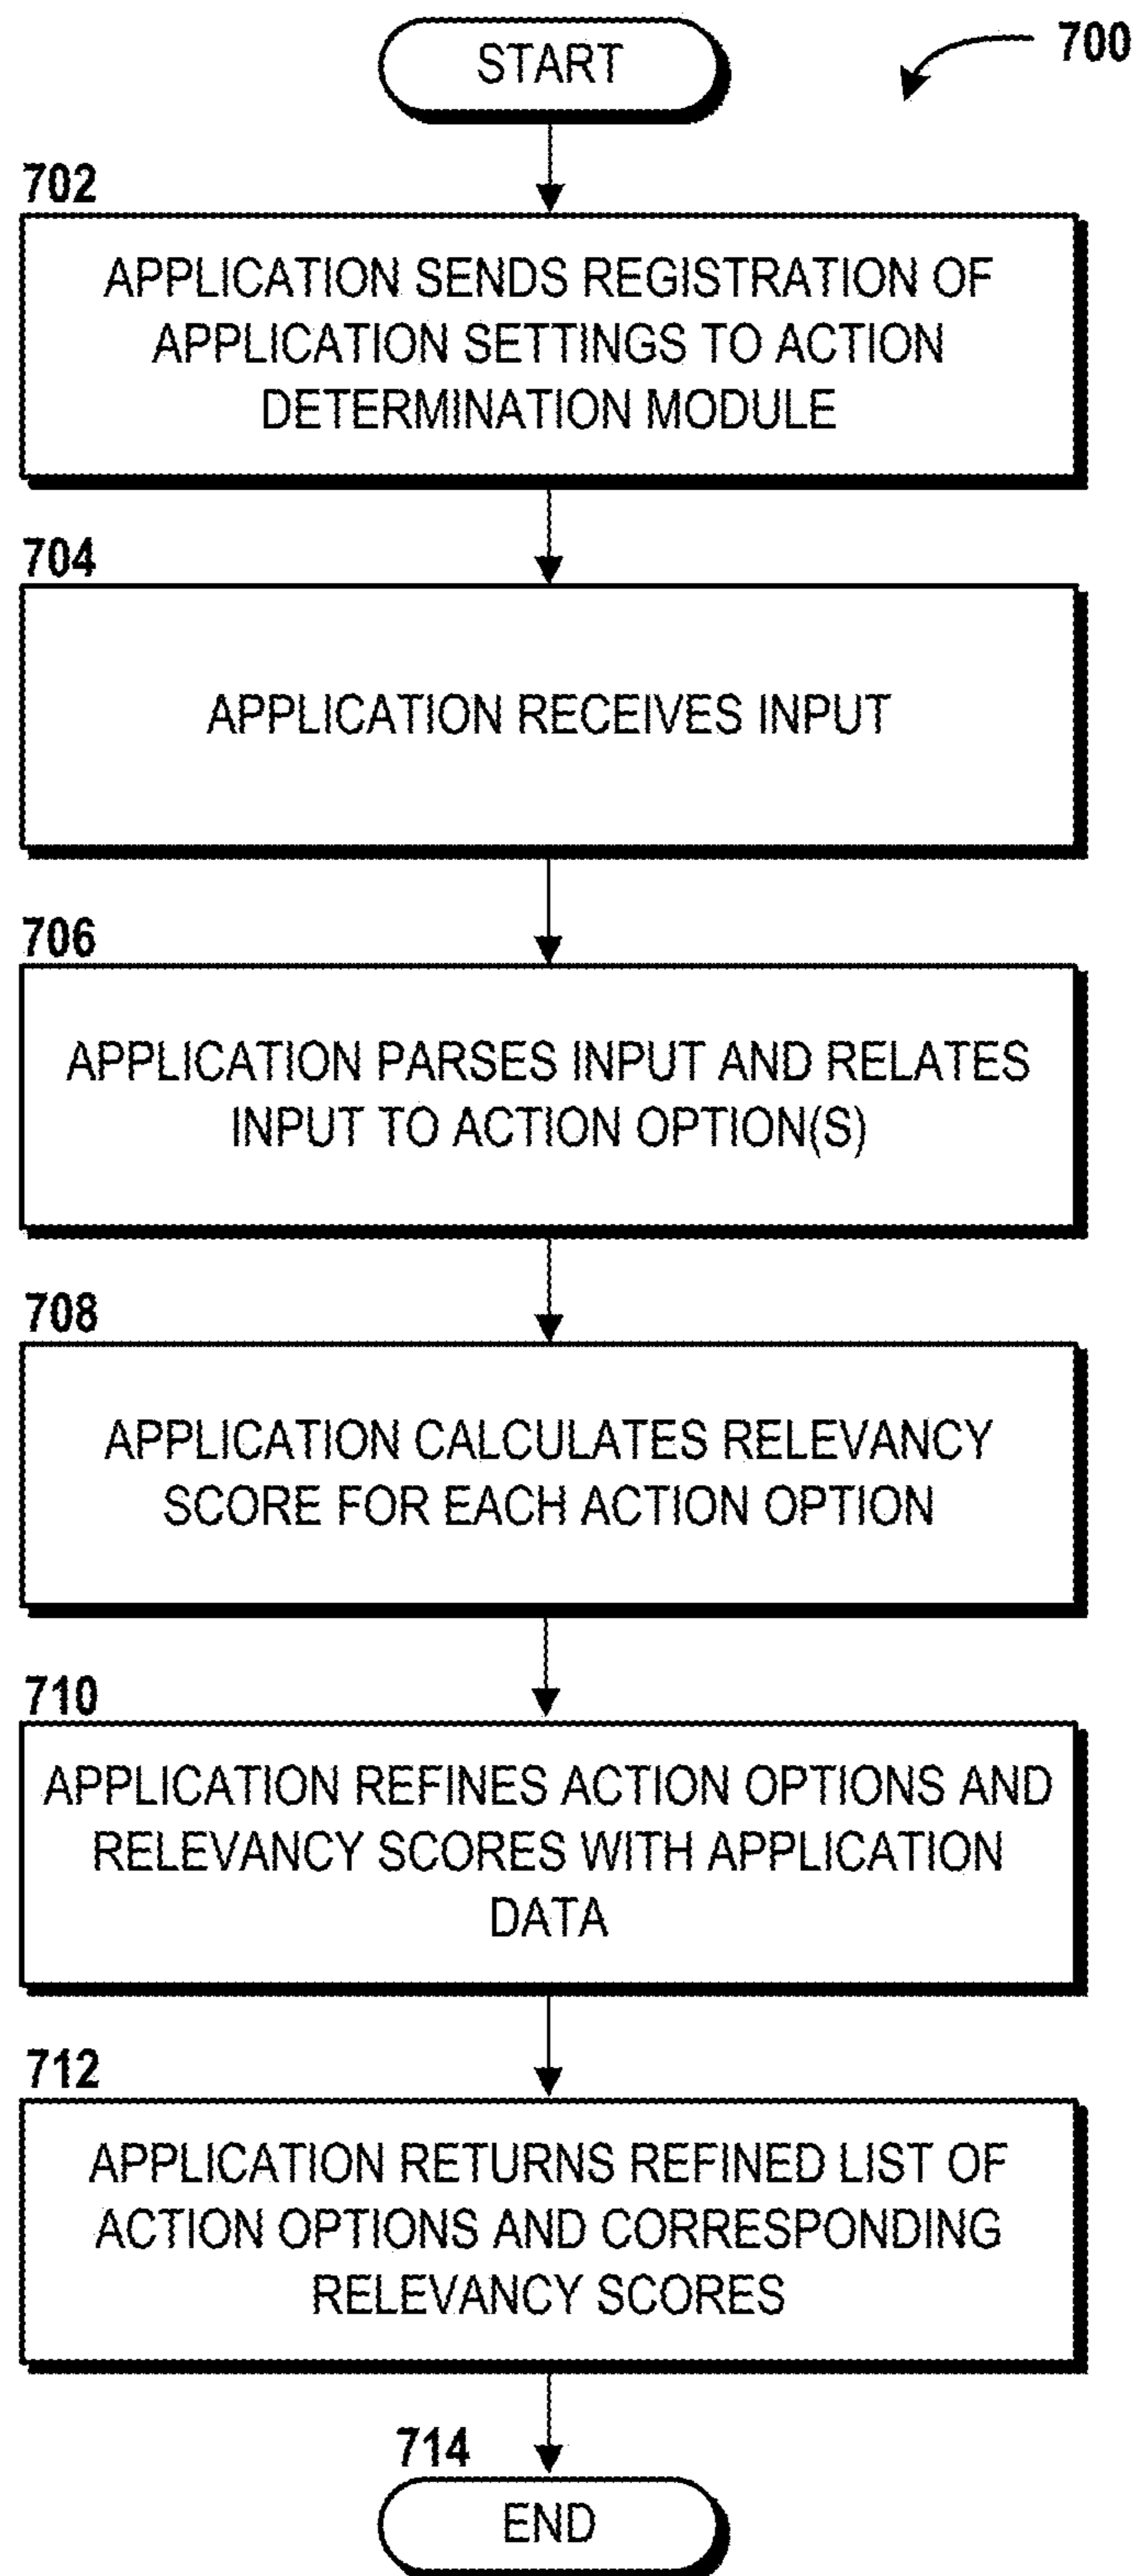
START

700

702

APPLICATION SENDS REGISTRATION OF APPLICATION SETTINGS TO ACTION DETERMINATION MODULE

704

APPLICATION RECEIVES INPUT

706

APPLICATION PARSES INPUT AND RELATES INPUT TO ACTION OPTION(S)

708

APPLICATION CALCULATES RELEVANCY SCORE FOR EACH ACTION OPTION

710

APPLICATION REFINES ACTION OPTIONS AND RELEVANCY SCORES WITH APPLICATION DATA

712

APPLICATION RETURNS REFINED LIST OF ACTION OPTIONS AND CORRESPONDING RELEVANCY SCORES

714

END